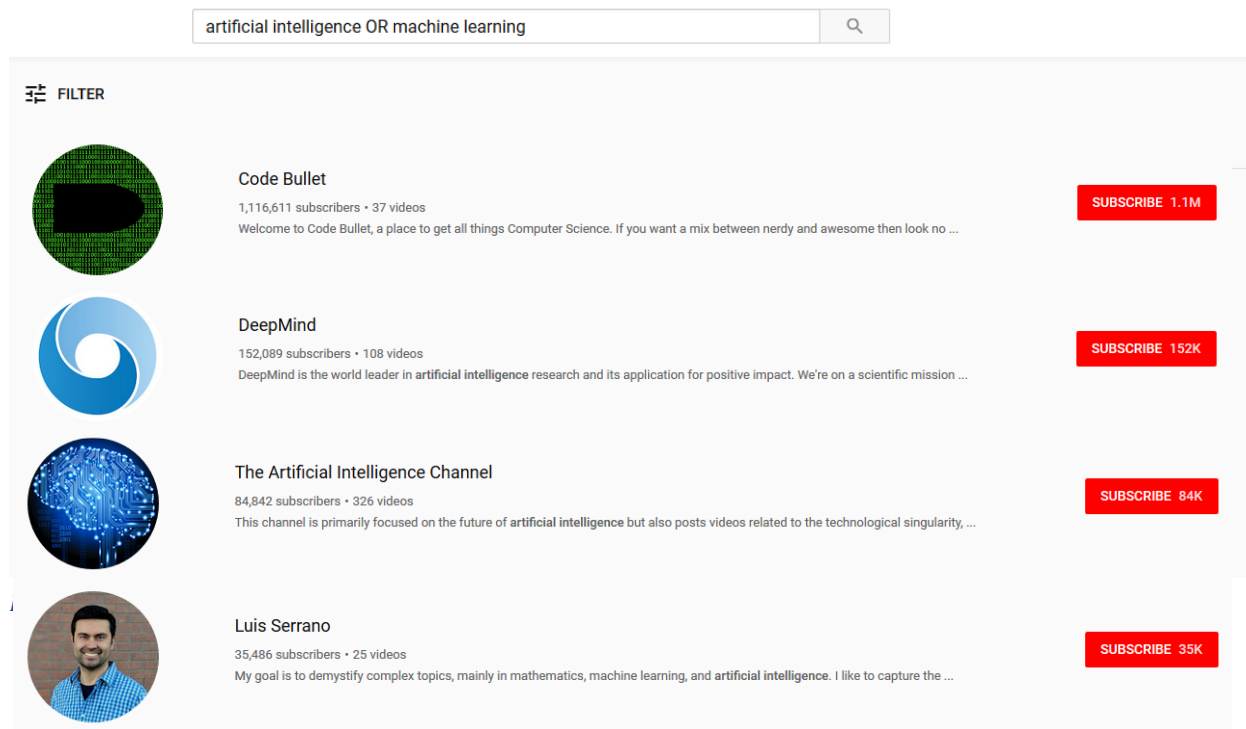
artificial intelligence OR machine learning

FILTER

Code Bullet
1,116,611 subscribers • 37 videos
Welcome to Code Bullet, a place to get all things Computer Science. If you want a mix between nerdy and awesome then look no ...

SUBSCRIBE 1.1M

DeepMind
152,089 subscribers • 108 videos
DeepMind is the world leader in artificial intelligence research and its application for positive impact. We're on a scientific mission ...

SUBSCRIBE 152K

The Artificial Intelligence Channel
84,842 subscribers • 326 videos
This channel is primarily focused on the future of artificial intelligence but also posts videos related to the technological singularity, ...

SUBSCRIBE 84K

Luis Serrano
35,486 subscribers • 25 videos
My goal is to demystify complex topics, mainly in mathematics, machine learning, and artificial intelligence. I like to capture the ...

SUBSCRIBE 35K